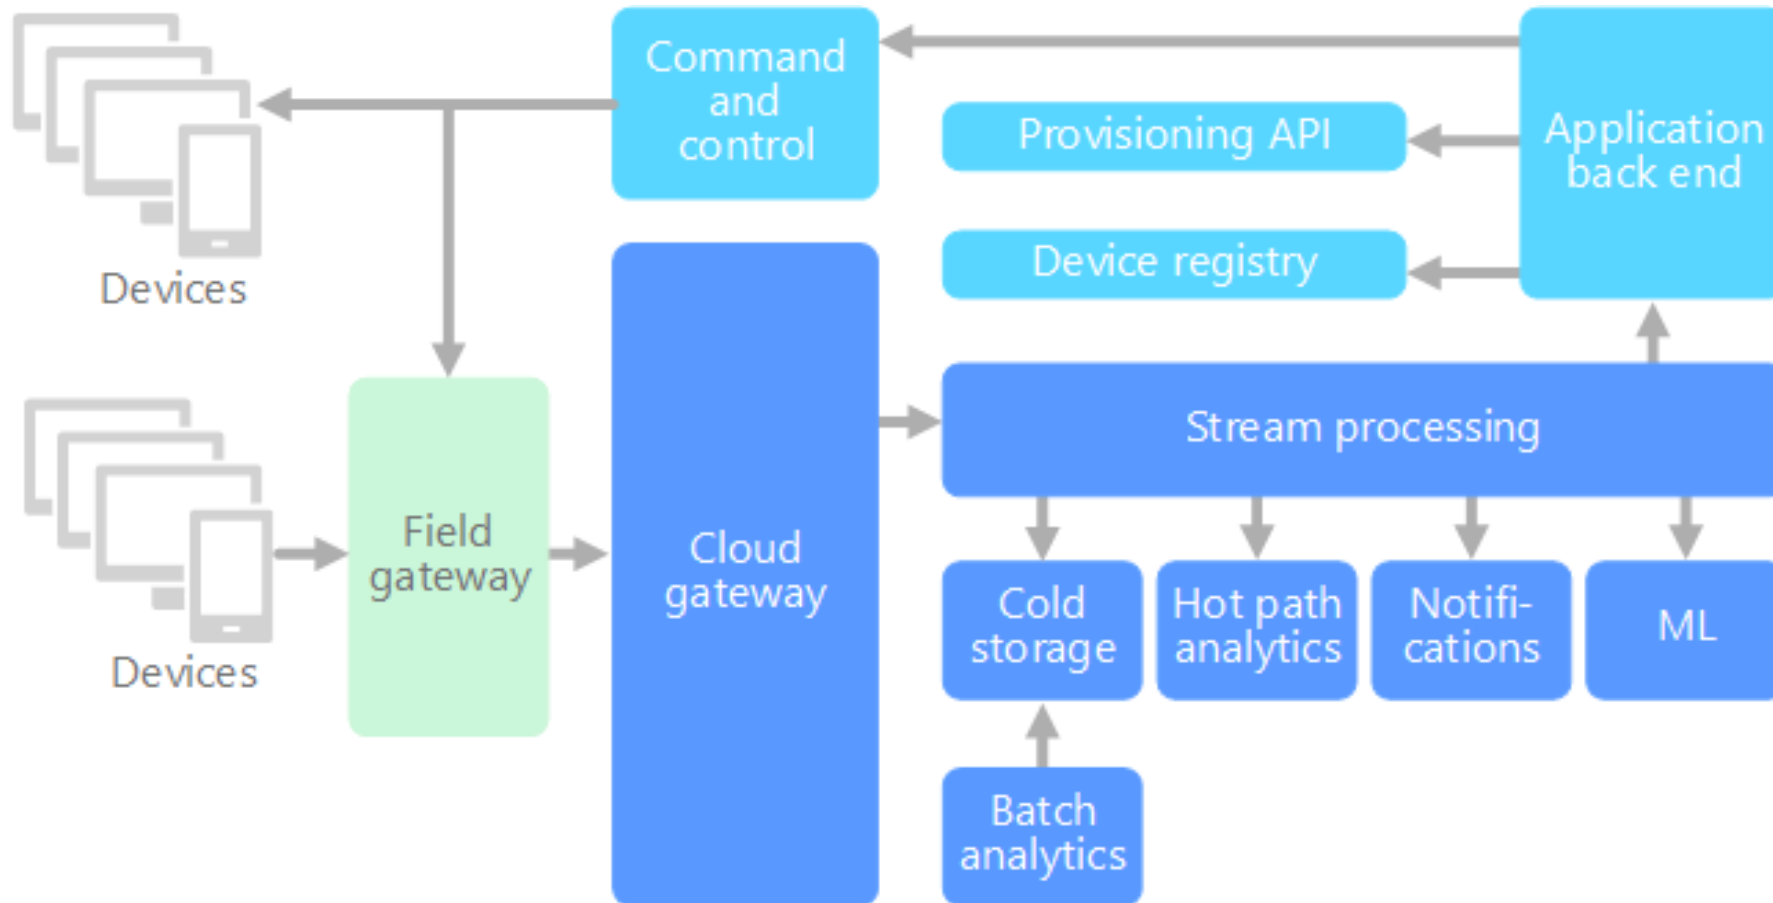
Devices

Command and control

Provisioning API

Application back end

Device registry

Devices

Field gateway

Cloud gateway

Stream processing

Cold storage

Hot path analytics

Notifi-cations

ML

Batch analytics